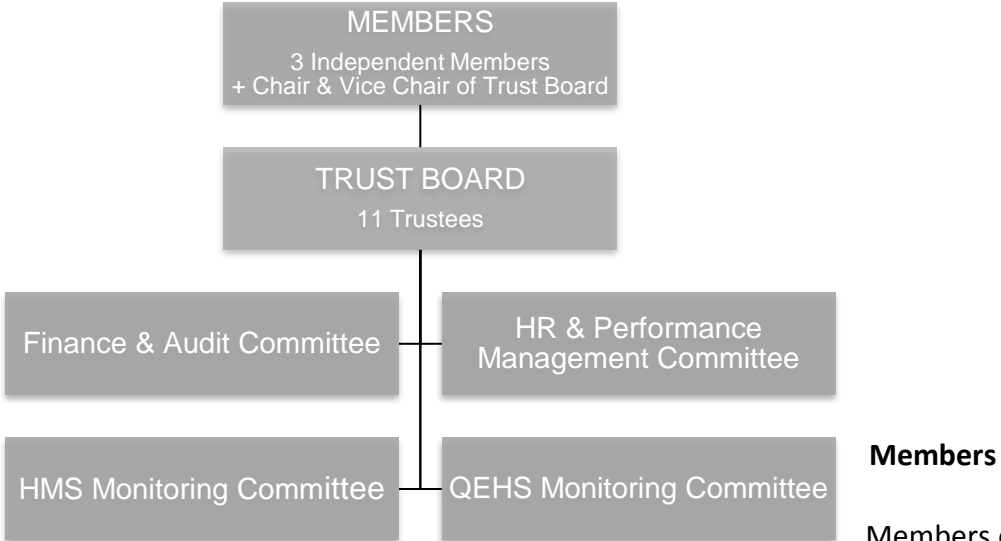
MEMBERS
3 Independent Members
+ Chair & Vice Chair of Trust Board

TRUST BOARD
11 Trustees

Finance & Audit Committee

HR & Performance Management Committee

HMS Monitoring Committee

QEHS Monitoring Committee

**Members**

Members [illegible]